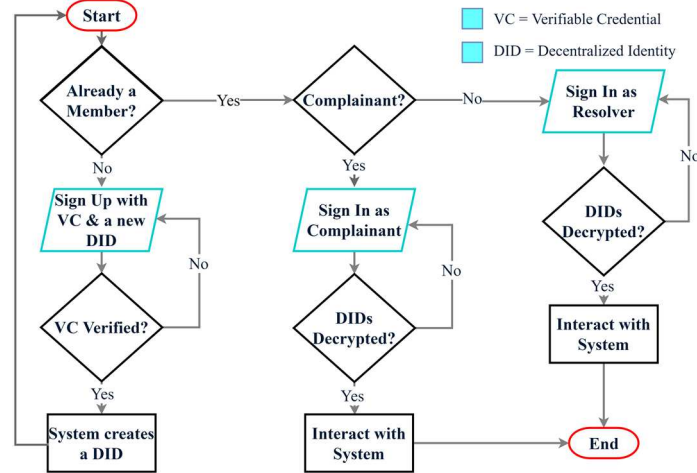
Start

VC = Verifiable Credential

DID = Decentralized Identity

Already a Member?

Yes

Complainant?

No

Sign In as Resolver

No

No

Yes

Sign Up with VC & a new DID

Sign In as Complainant

DIDs Decrypted?

No

No

VC Verified?

DIDs Decrypted?

Yes

Interact with System

Yes

Yes

System creates a DID

Interact with System

End